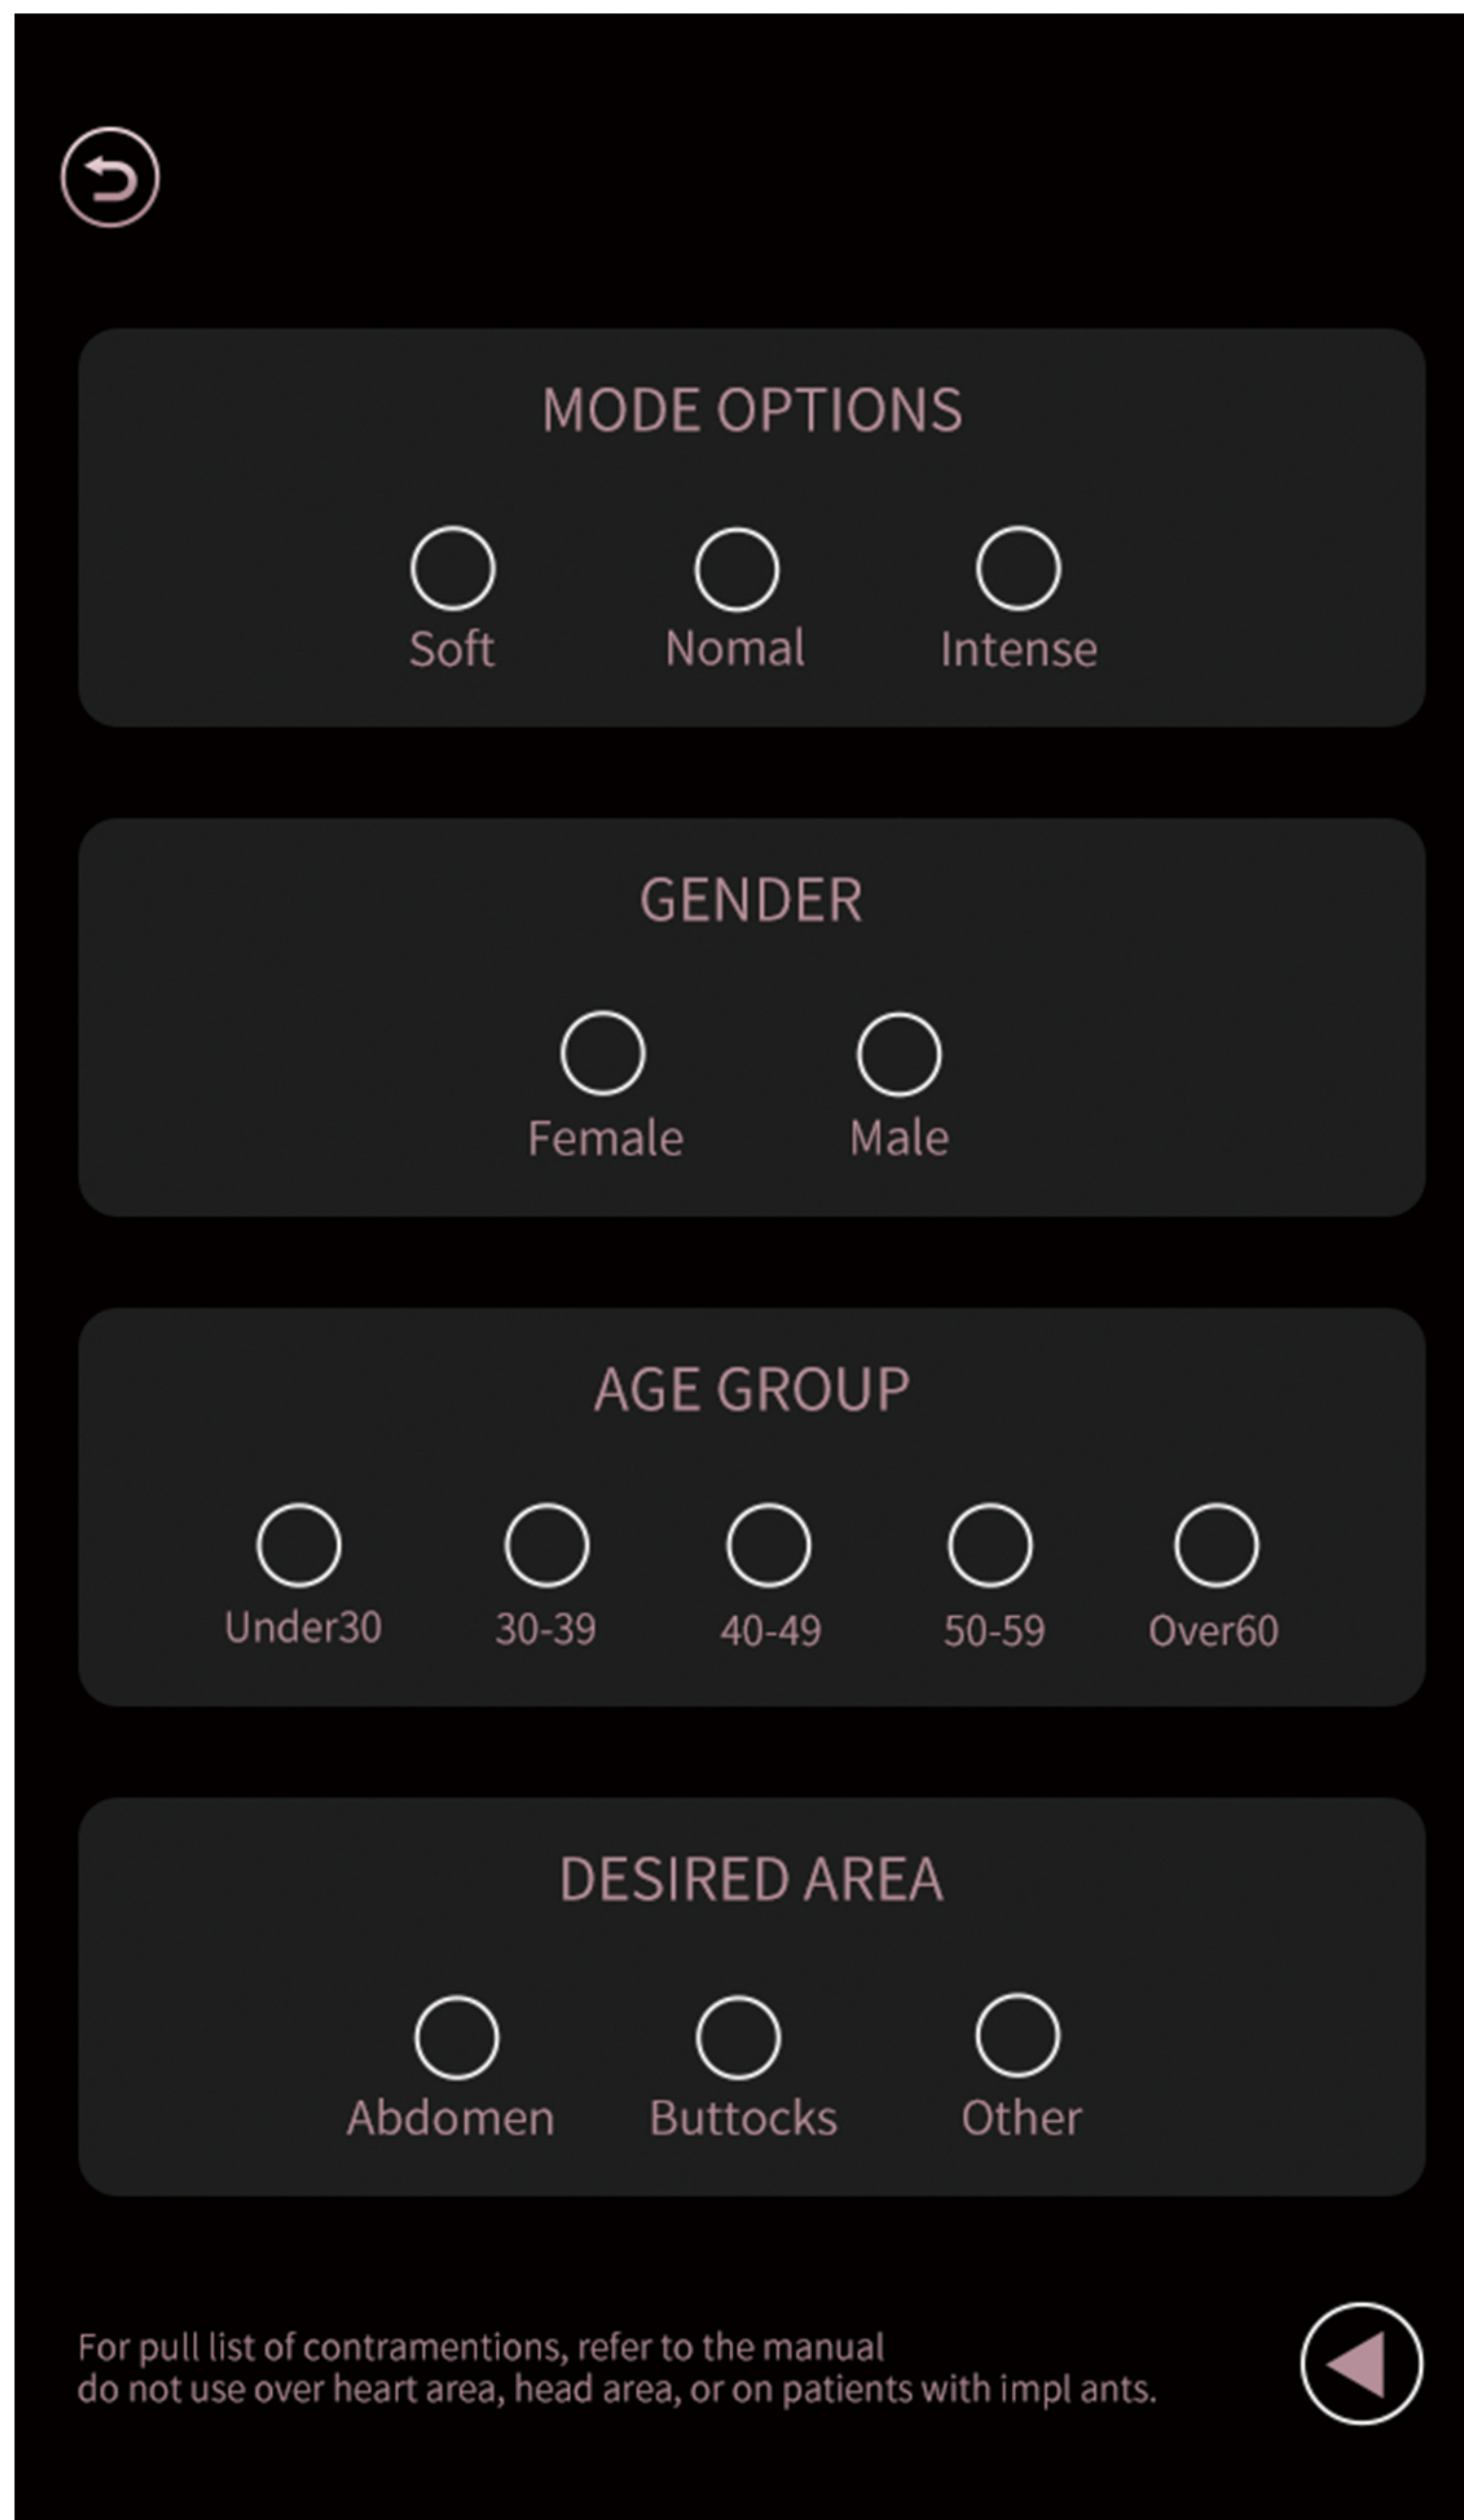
MODE OPTIONS

Soft Nomal Intense

GENDER

Female Male

AGE GROUP

Under30 30-39 40-49 50-59 Over60

DESIRED AREA

Abdomen Buttocks Other

For pull list of contramentions, refer to the manual
do not use over heart area, head area, or on patients with impl ants.